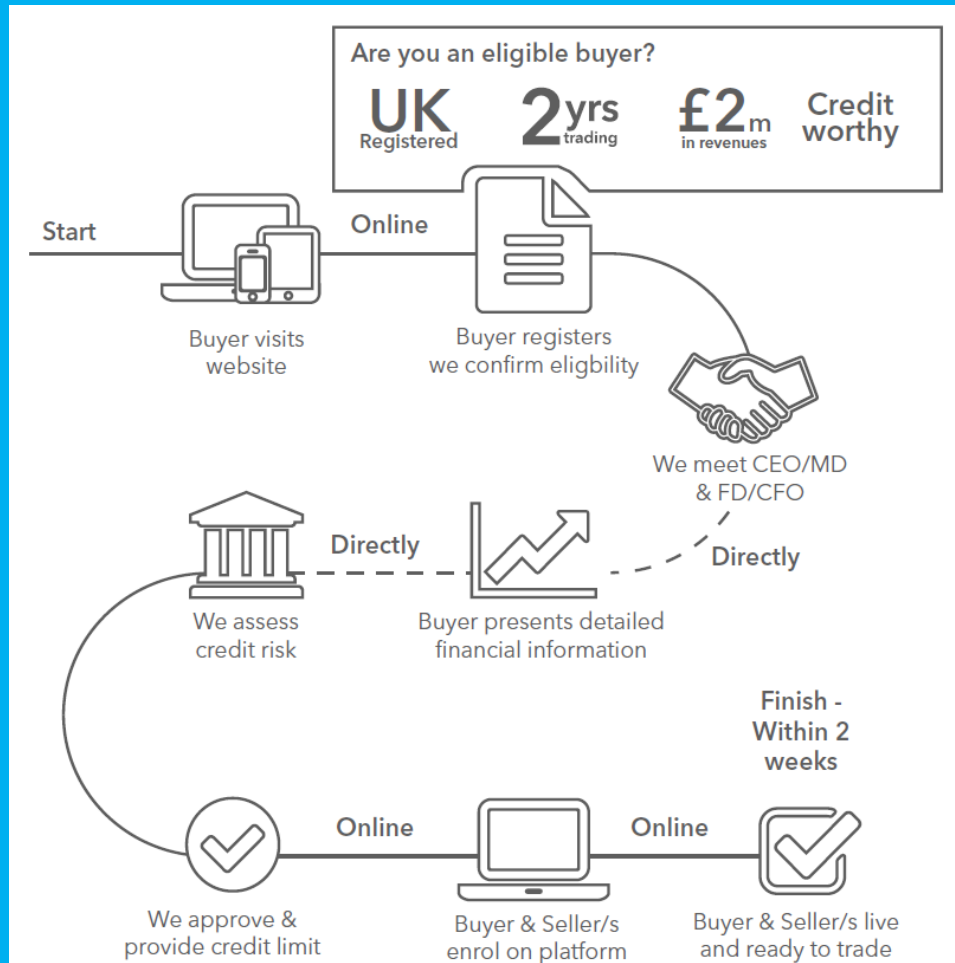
Are you an eligible buyer?

UK
Registered

2yrs
trading

£2m
in revenues

Credit worthy

Start

Online

Buyer visits website

Buyer registers we confirm eligbility

We meet CEO/MD & FD/CFO

Directly

Directly

We assess credit risk

Buyer presents detailed financial information

Finish - Within 2 weeks

Online

Online

We approve & provide credit limit

Buyer & Seller/s enrol on platform

Buyer & Seller/s live and ready to trade